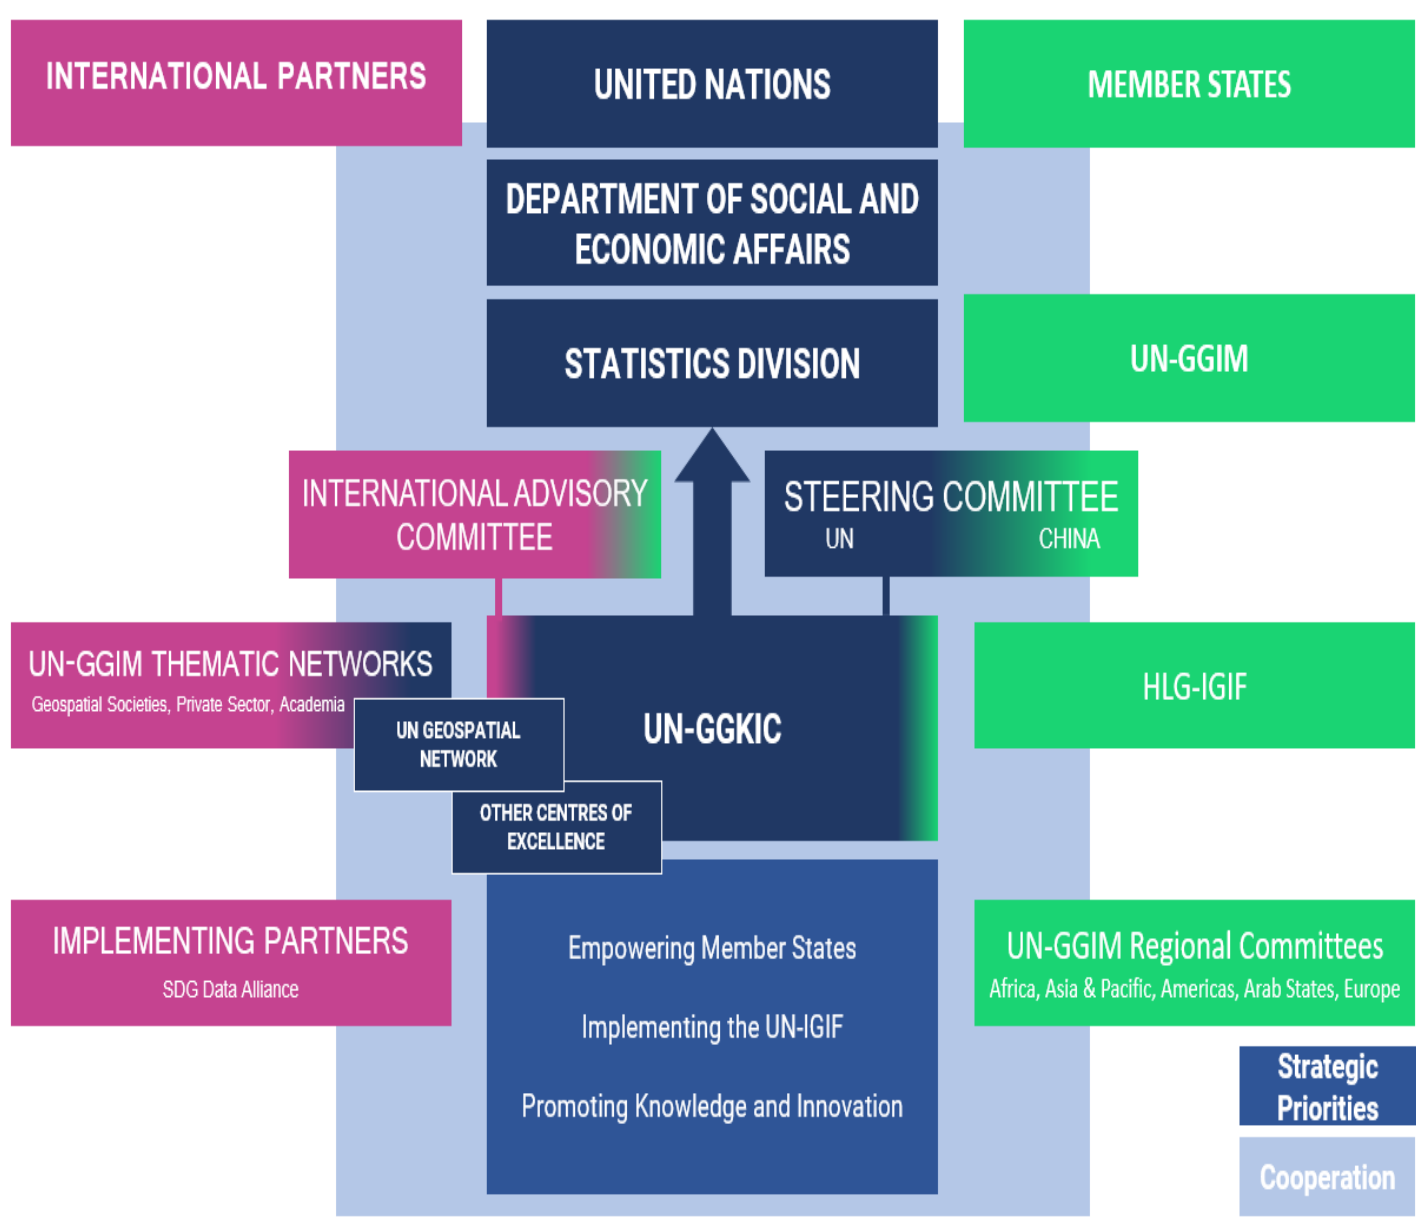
INTERNATIONAL PARTNERS

UNITED NATIONS

MEMBER STATES

DEPARTMENT OF SOCIAL AND ECONOMIC AFFAIRS

STATISTICS DIVISION

UN-GGIM

INTERNATIONAL ADVISORY COMMITTEE

STEERING COMMITTEE
UN CHINA

UN-GGIM THEMATIC NETWORKS
Geospatial Societies, Private Sector, Academia

UN GEOSPATIAL NETWORK

UN-GGKIC

HLG-IGIF

OTHER CENTRES OF EXCELLENCE

IMPLEMENTING PARTNERS
SDG Data Alliance

Empowering Member States

Implementing the UN-IGIF

Promoting Knowledge and Innovation

UN-GGIM Regional Committees
Africa, Asia & Pacific, Americas, Arab States, Europe

Strategic Priorities

Cooperation